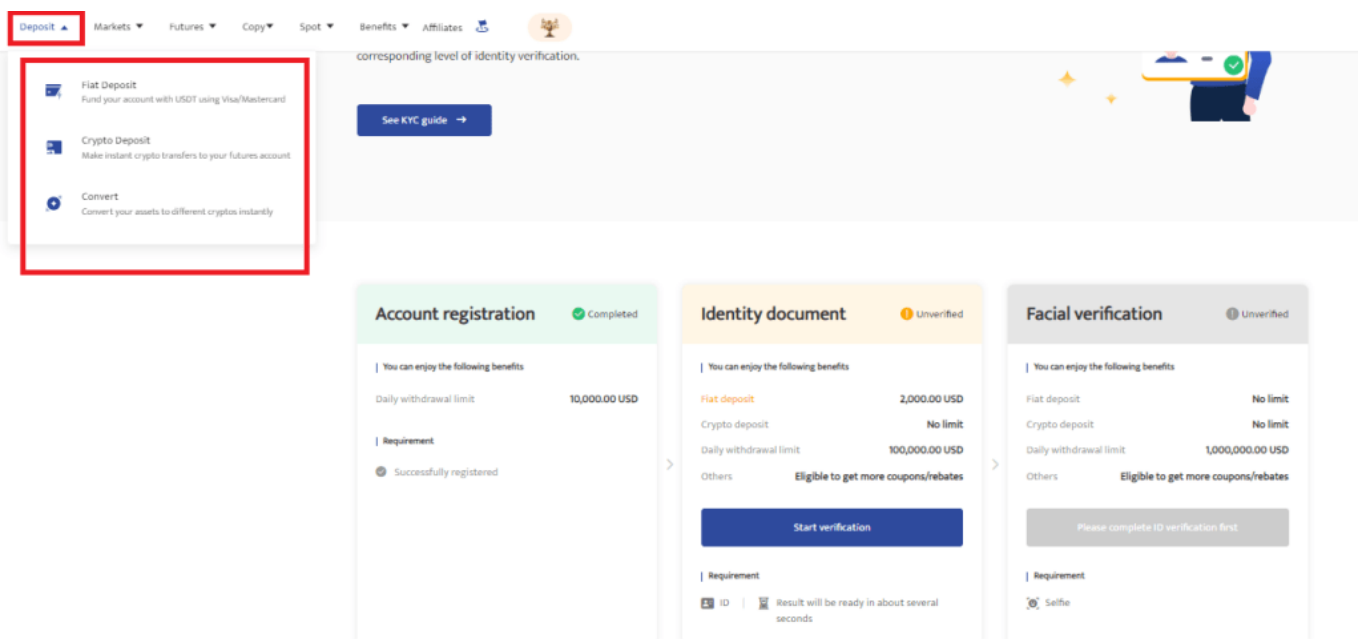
Deposit Markets Futures Copy Spot Benefits Affiliates

Fiat Deposit
Fund your account with USDT using Visa/Mastercard

Crypto Deposit
Make instant crypto transfers to your futures account

Convert
Convert your assets to different cryptos instantly

corresponding level of identity verification.

See KYC guide →

Account registration
Completed

You can enjoy the following benefits

Daily withdrawal limit 10,000.00 USD

Requirement

Successfully registered

Identity document
Unverified

You can enjoy the following benefits

Fiat deposit 2,000.00 USD
Crypto deposit No limit
Daily withdrawal limit 100,000.00 USD
Others Eligible to get more coupons/rebates

Start verification

Requirement

ID | Result will be ready in about several seconds

Facial verification
Unverified

You can enjoy the following benefits

Fiat deposit No limit
Crypto deposit No limit
Daily withdrawal limit 1,000,000.00 USD
Others Eligible to get more coupons/rebates

Please complete ID verification first

Requirement

Selfie